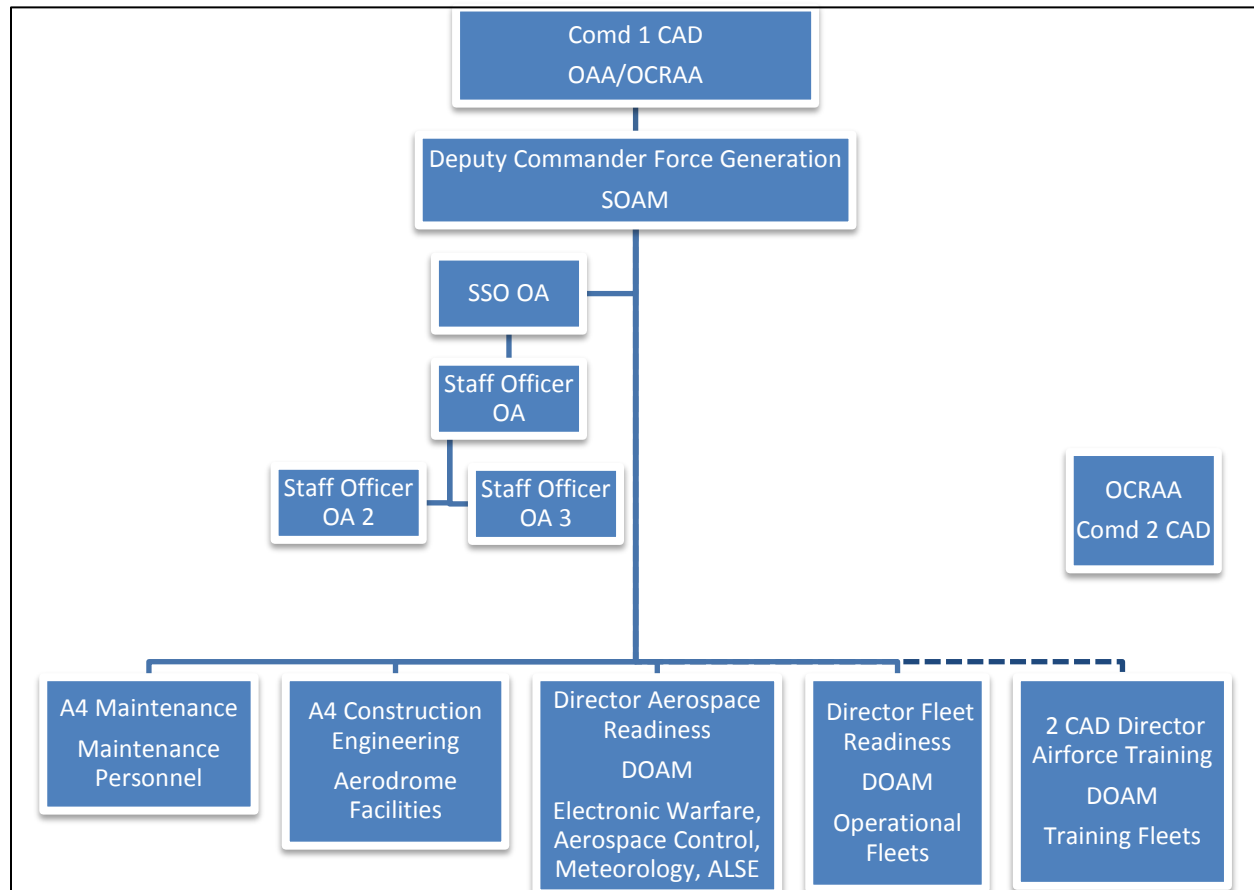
Comd 1 CAD
OAA/OCRAA

Deputy Commander Force Generation
SOAM

SSO OA

Staff Officer OA

Staff Officer OA 2

Staff Officer OA 3

OCRAA
Comd 2 CAD

A4 Maintenance
Maintenance Personnel

A4 Construction Engineering
Aerodrome Facilities

Director Aerospace Readiness
DOAM
Electronic Warfare, Aerospace Control, Meteorology, ALSE

Director Fleet Readiness
DOAM
Operational Fleets

2 CAD Director Airforce Training
DOAM
Training Fleets